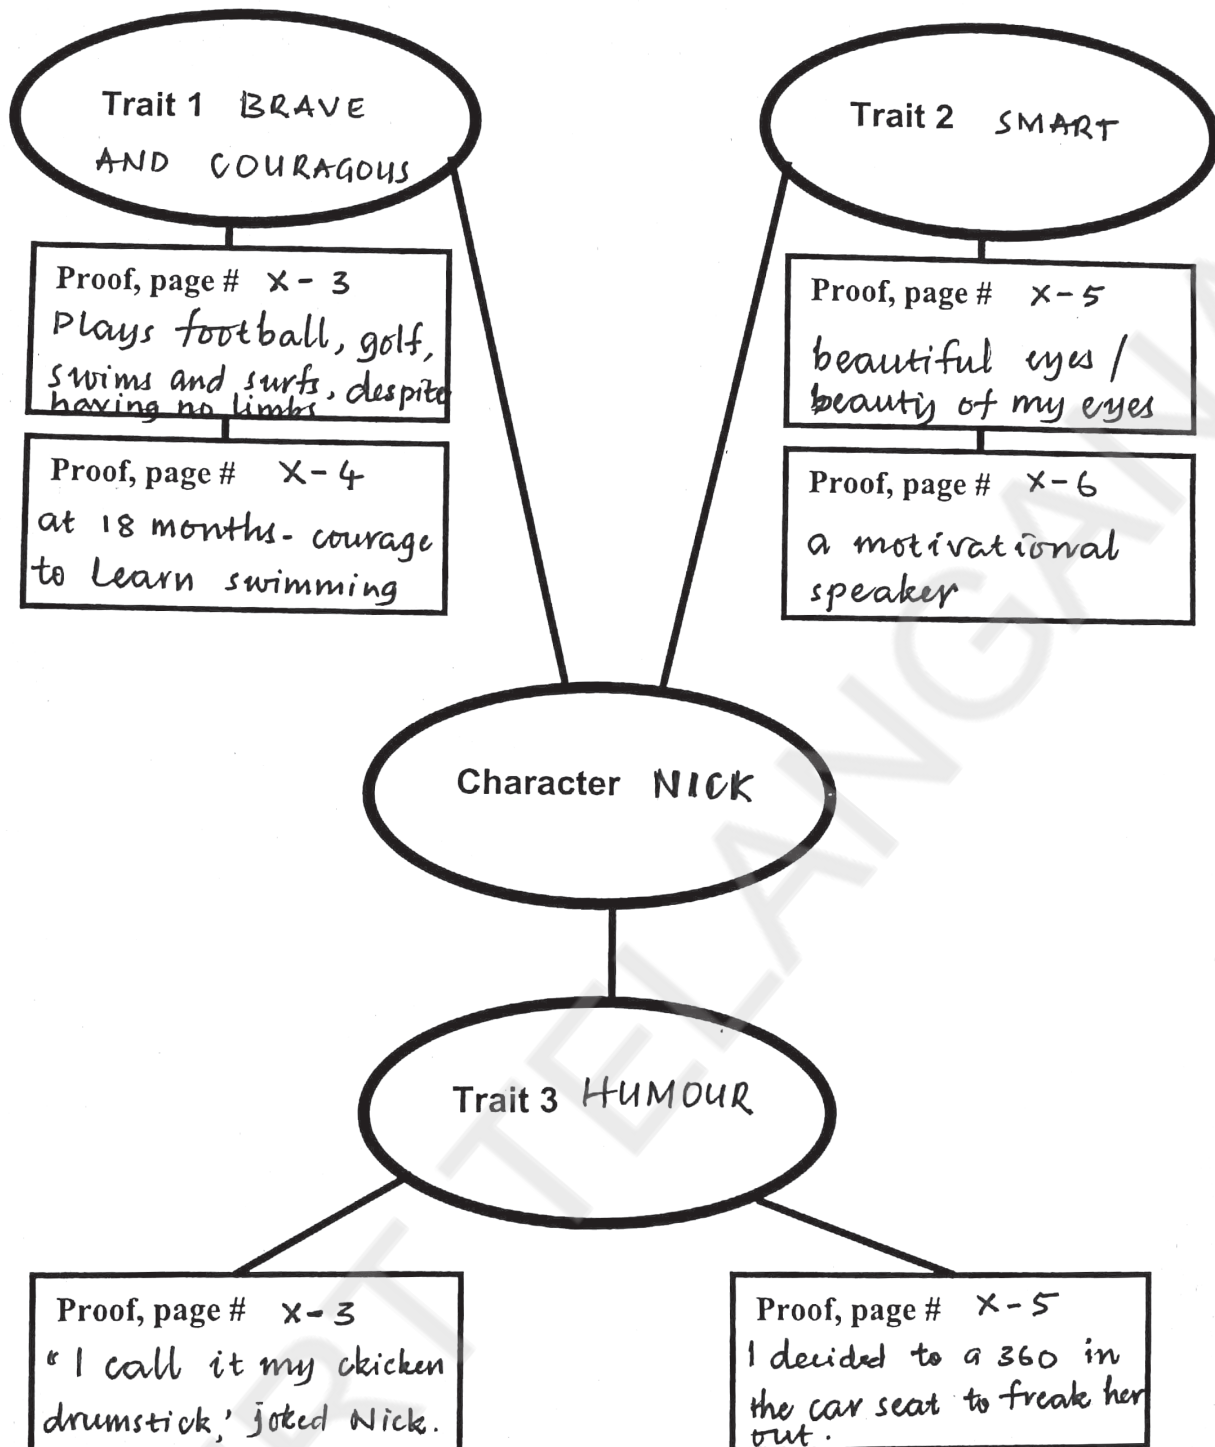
Trait 1 BRAVE AND COURAGOUS

Proof, page # X - 3
Plays football, golf, swims and surfs, despite having no limbs.

Proof, page # X - 4
at 18 months- courage to Learn swimming

Trait 2 SMART

Proof, page # X - 5
beautiful eyes / beauty of my eyes

Proof, page # X - 6
a motivational speaker

Character NICK

Trait 3 HUMOUR

Proof, page # X - 3
"I call it my chicken drumstick,' joked Nick.

Proof, page # X - 5
I decided to a 360 in the car seat to freak her out.

TELANGANA